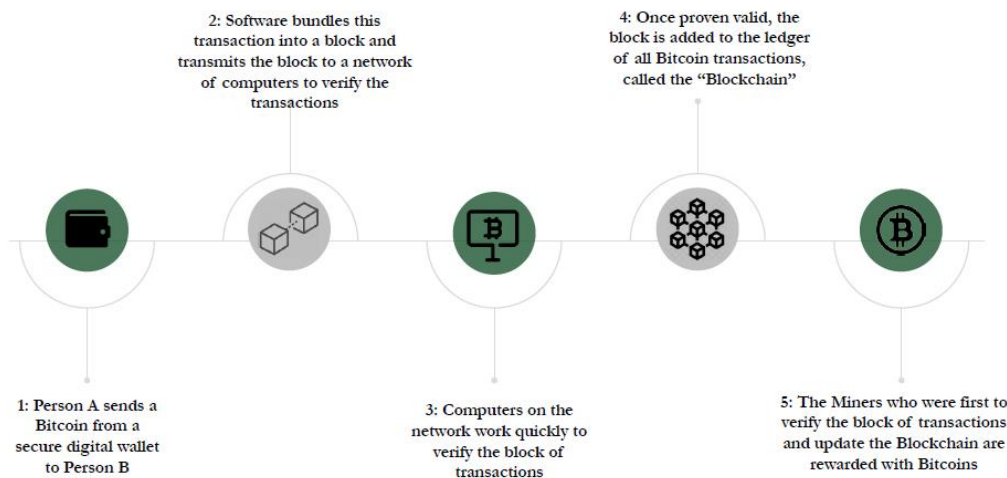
2: Software bundles this transaction into a block and transmits the block to a network of computers to verify the transactions

4: Once proven valid, the block is added to the ledger of all Bitcoin transactions, called the "Blockchain"

1: Person A sends a Bitcoin from a secure digital wallet to Person B

3: Computers on the network work quickly to verify the block of transactions

5: The Miners who were first to verify the block of transactions and update the Blockchain are rewarded with Bitcoins